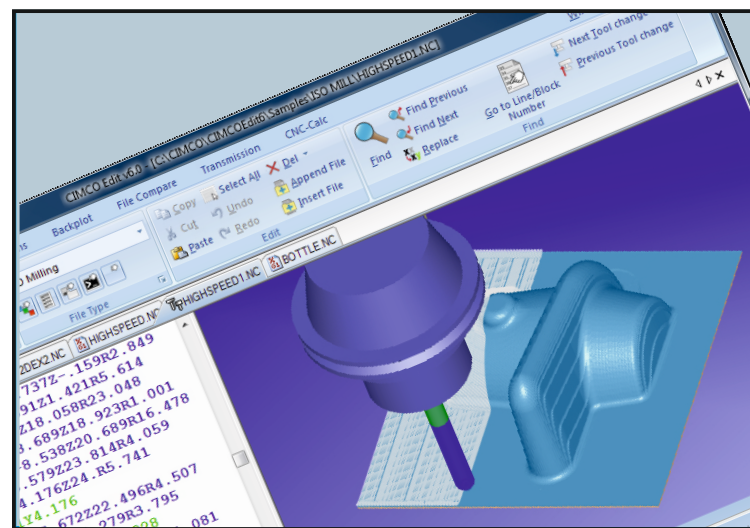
CIMCO Edit v6.0 - [C:\CIMCO\CIMCOEdit6\Samples\ISO MILL\HIGHSPEED1.NC]

s Backplot File Compare Transmission CNC-Calc

Milling

File Type

Copy Cut Paste Select All Undo Redo Del Append File Insert File

Edit

Find Find Previous Find Next Replace

Go to Line/Block Number

Find

Next Tool change Previous Tool change

2DEX2.NC HIGHSPEED.NC HIGHSPEED1.NC BOTTLE.NC

737Z-.159R2.849
91Z1.421R5.614
Z18.058R23.048
3.689Z18.923R1.001
8.538Z20.689R16.478
579Z23.814R4.059
Z.R5.741
4.176Z24.496R4.507
Y4.176
.672Z22.279R3.795
.081